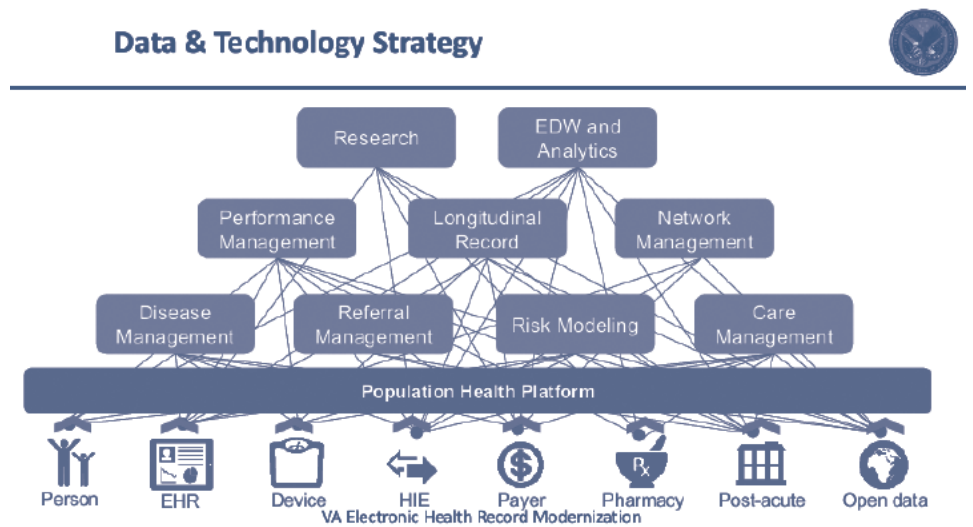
Data & Technology Strategy

Research

EDW and Analytics

Performance Management

Longitudinal Record

Network Management

Disease Management

Referral Management

Risk Modeling

Care Management

Population Health Platform

Person

EHR

Device

HIE

Payer

Pharmacy

Post-acute

Open data

VA Electronic Health Record Modernization